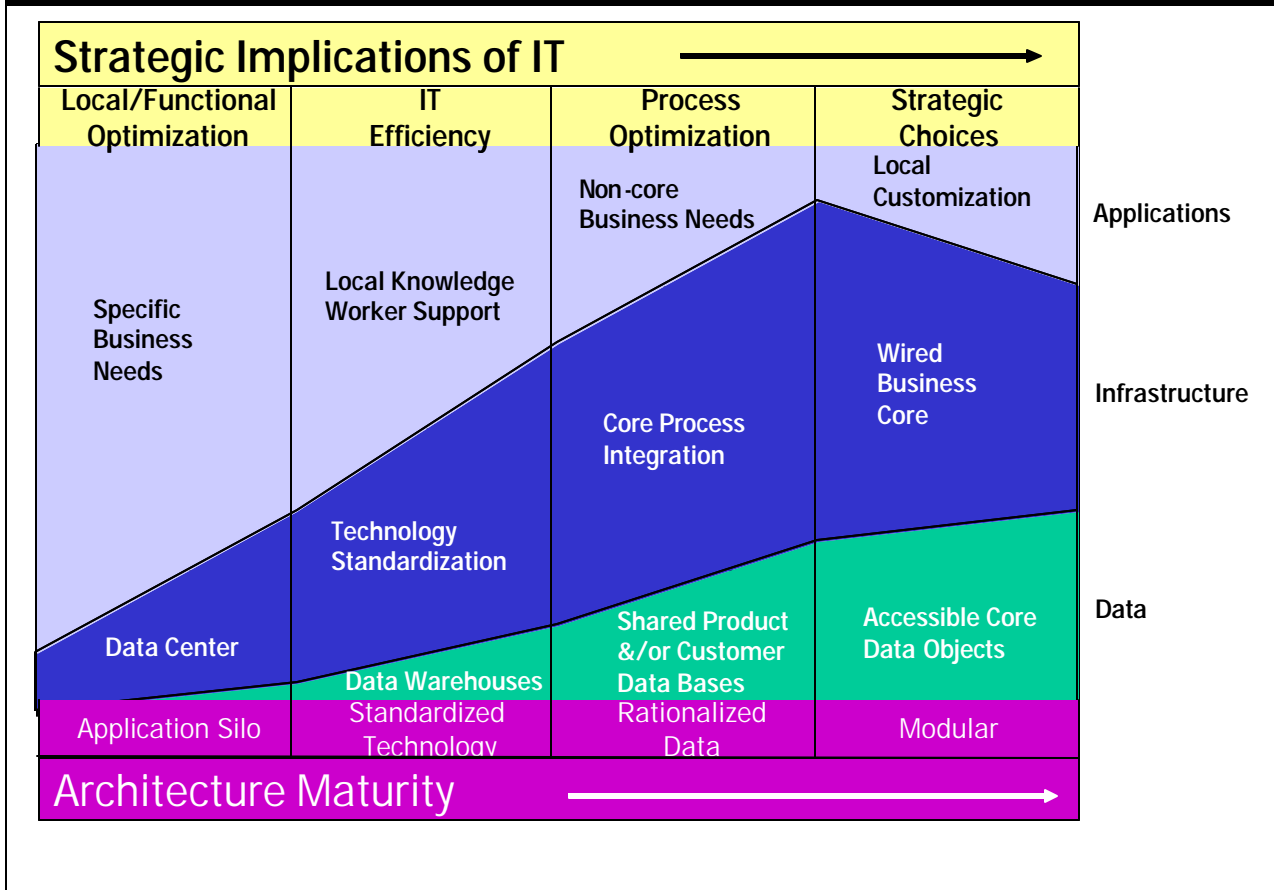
Strategic Implications of IT

Local/Functional Optimization

IT Efficiency

Process Optimization

Strategic Choices

Specific Business Needs

Local Knowledge Worker Support

Non-core Business Needs

Local Customization

Applications

Wired Business Core

Core Process Integration

Infrastructure

Technology Standardization

Data Center

Data Warehouses

Shared Product &/or Customer Data Bases

Accessible Core Data Objects

Data

Application Silo

Standardized Technology

Rationalized Data

Modular

Architecture Maturity